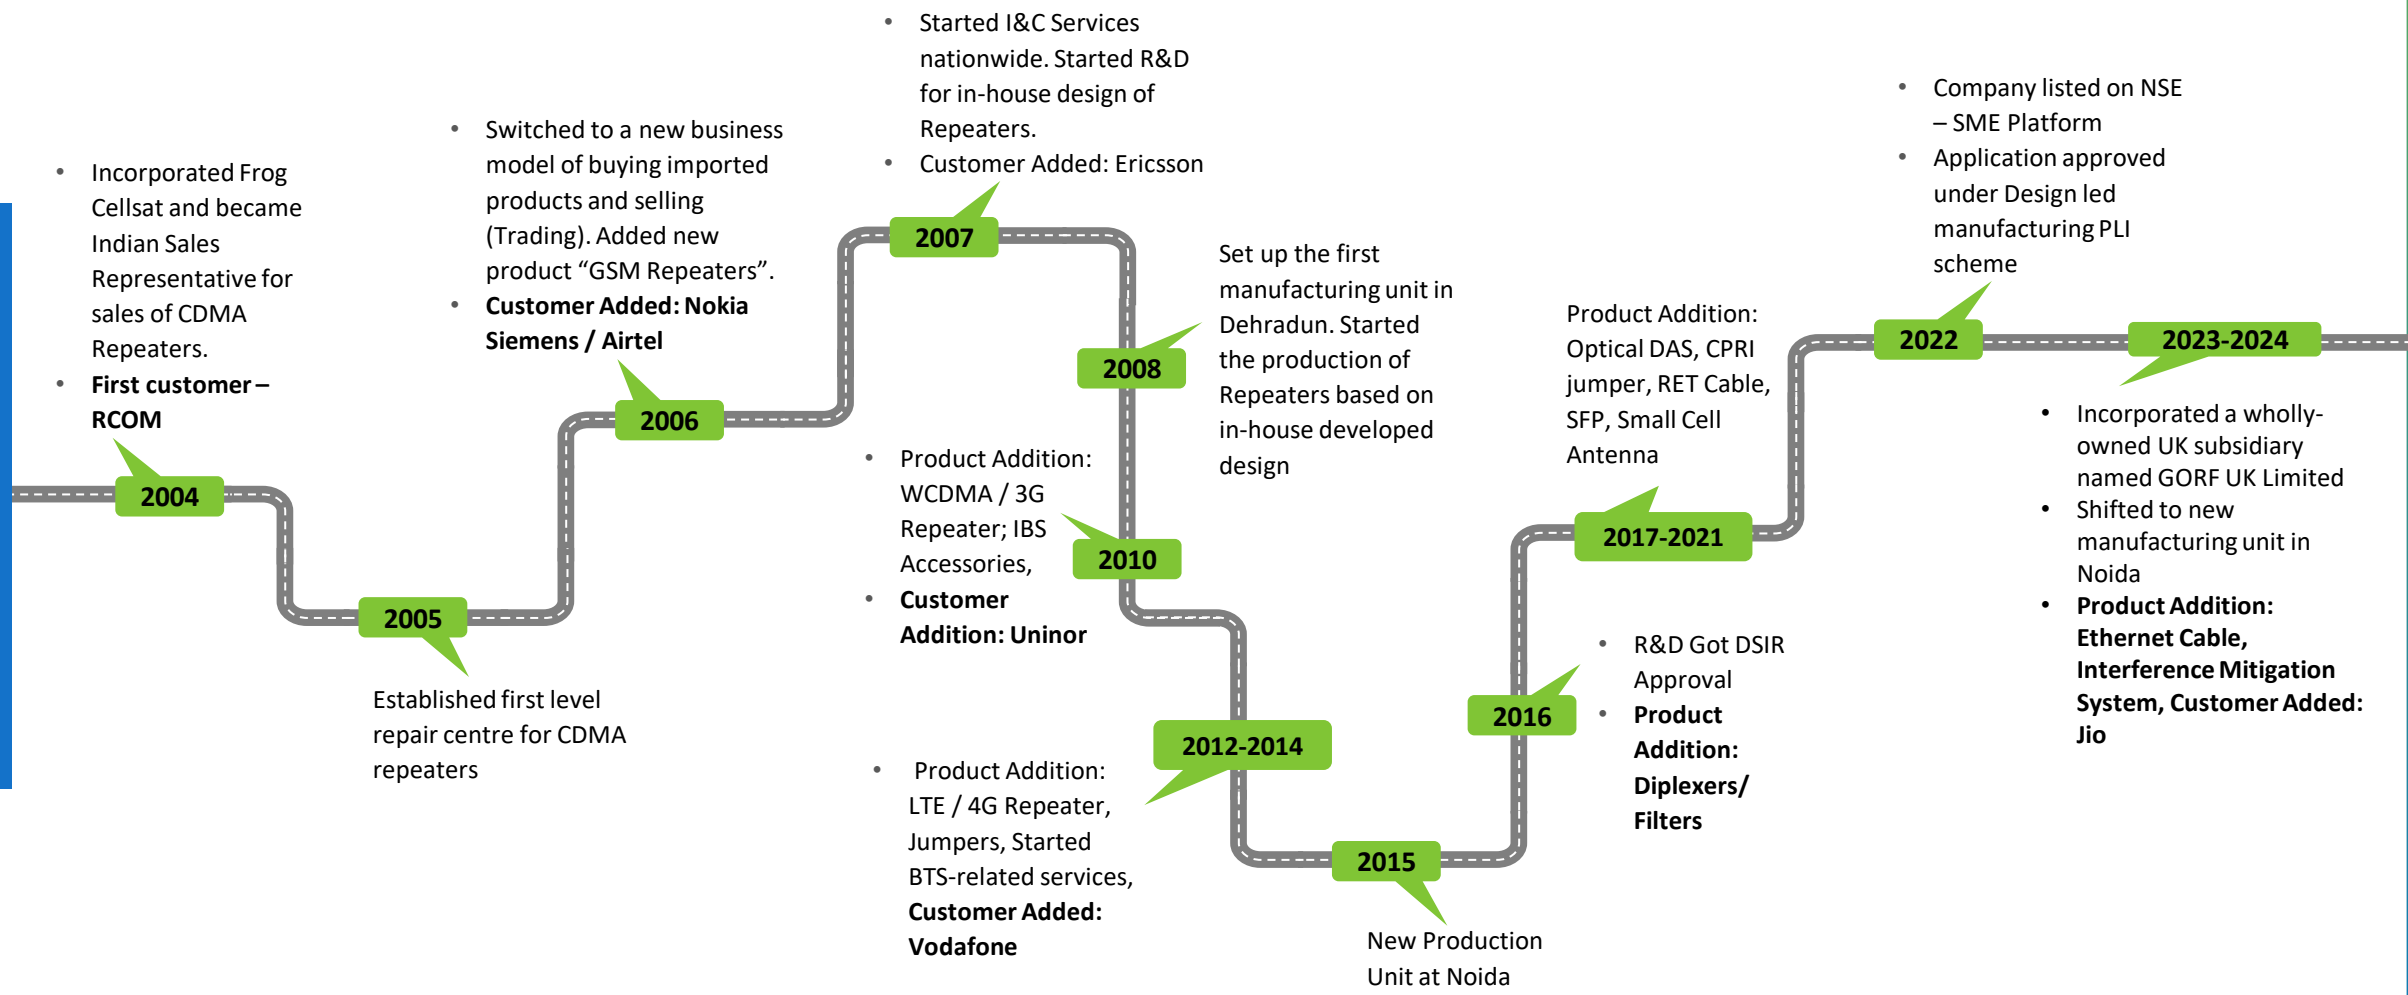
2004

- Incorporated Frog Cellsat and became Indian Sales Representative for sales of CDMA Repeaters.
- **First customer – RCOM**

2005

Established first level repair centre for CDMA repeaters

2006

- Switched to a new business model of buying imported products and selling (Trading). Added new product "GSM Repeaters".
- **Customer Added: Nokia Siemens / Airtel**

2007

- Started I&C Services nationwide. Started R&D for in-house design of Repeaters.
- Customer Added: Ericsson

2008

Set up the first manufacturing unit in Dehradun. Started the production of Repeaters based on in-house developed design

2010

- Product Addition: WCDMA / 3G Repeater; IBS Accessories,
- **Customer Addition: Uninor**

2012-2014

- Product Addition: LTE / 4G Repeater, Jumpers, Started BTS-related services, **Customer Added: Vodafone**

2015

New Production Unit at Noida

2016

- R&D Got DSIR Approval
- **Product Addition: Diplexers/ Filters**

2017-2021

Product Addition: Optical DAS, CPRI jumper, RET Cable, SFP, Small Cell Antenna

2022

- Company listed on NSE – SME Platform
- Application approved under Design led manufacturing PLI scheme

2023-2024

- Incorporated a wholly-owned UK subsidiary named GORF UK Limited
- Shifted to new manufacturing unit in Noida
- **Product Addition: Ethernet Cable, Interference Mitigation System, Customer Added: Jio**